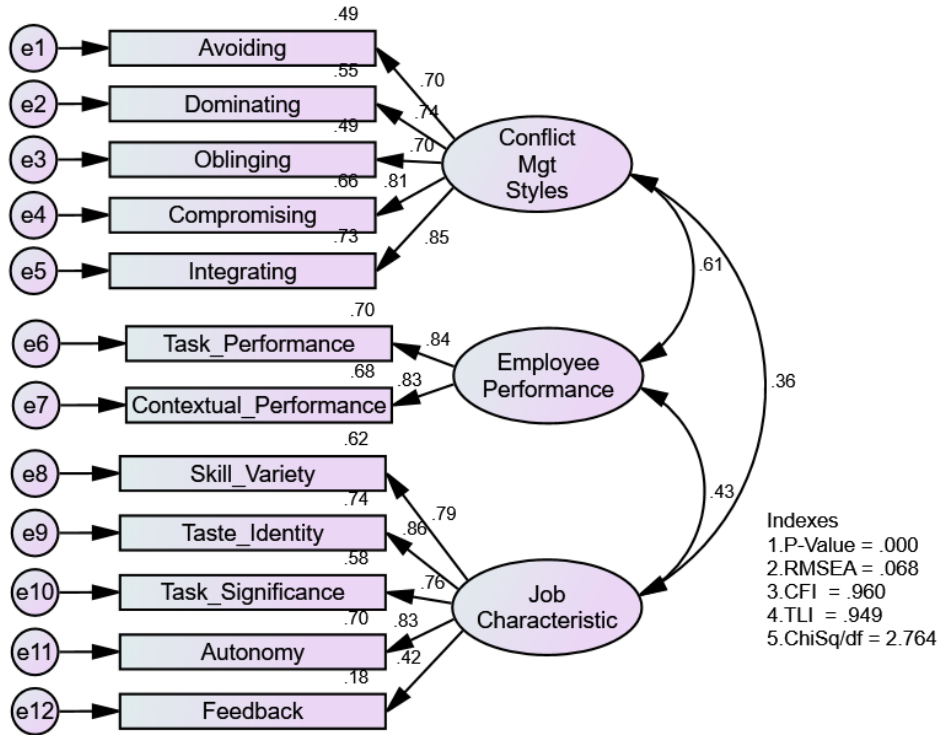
.49
e1 Avoiding
.55
e2 Dominating
.49
e3 Oblinging
.66
e4 Compromising
.73
e5 Integrating
.70
.74
.70
.81
.85
Conflict Mgt Styles
.61
.36
.70
e6 Task_Performance
.68
e7 Contextual_Performance
.84
.83
Employee Performance
.43
.62
e8 Skill_Variety
.74
e9 Taste_Identity
.58
e10 Task_Significance
.70
e11 Autonomy
.18
e12 Feedback
.79
.86
.76
.83
.42
Job Characteristic

Indexes
1.P-Value = .000
2.RMSEA = .068
3.CFI = .960
4.TLI = .949
5.ChiSq/df = 2.764